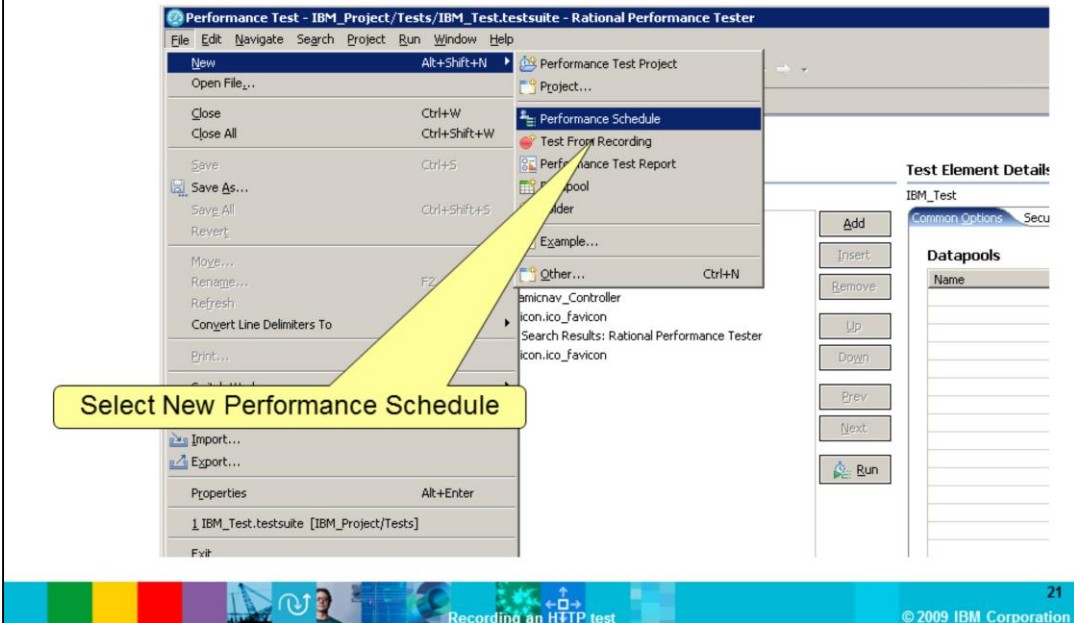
Performance Test - IBM_Project/Tests/IBM_Test.testsuite - Rational Performance Tester

File Edit Navigate Search Project Run Window Help

New Alt+Shift+N
Open File...
Close Ctrl+W
Close All Ctrl+Shift+W
Save Ctrl+S
Save As...
Save All Ctrl+Shift+S
Revert
Move...
Rename... F2
Refresh
Convert Line Delimiters To
Print...
Import...
Export...
Properties Alt+Enter
1 IBM_Test.testsuite [IBM_Project/Tests]
Exit

Performance Test Project
Project...
Performance Schedule
Test From Recording
Performance Test Report
Datapool
Folder
Example...
Other... Ctrl+N

amicnav_Controller
icon.ico_favicon
Search Results: Rational Performance Tester
icon.ico_favicon

Select New Performance Schedule

Add
Insert
Remove
Up
Down
Prev
Next
Run

Test Element Details
IBM_Test
Common Options Secu
Datapools
Name

Recording an HTTP test
21
© 2009 IBM Corporation